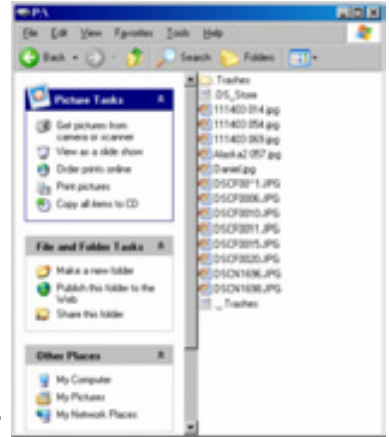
P:\

File Edit View Favorites Tools Help

Back Search Folders

Picture Tasks

Get pictures from camera or scanner

View as a slide show

Order prints online

Print pictures

Copy all items to CD

File and Folder Tasks

Make a new folder

Publish this folder to the Web

Share this folder

Other Places

My Computer

My Pictures

My Network Places

.Trashes

.DS_Store

111403 014.jpg

111403 054.jpg

111403 063.jpg

Alaska2 057.jpg

Daniel.jpg

DSCF00~1.JPG

DSCF0006.JPG

DSCF0010.JPG

DSCF0011.JPG

DSCF0015.JPG

DSCF0020.JPG

DSCN1696.JPG

DSCN1698.JPG

_.Trashes